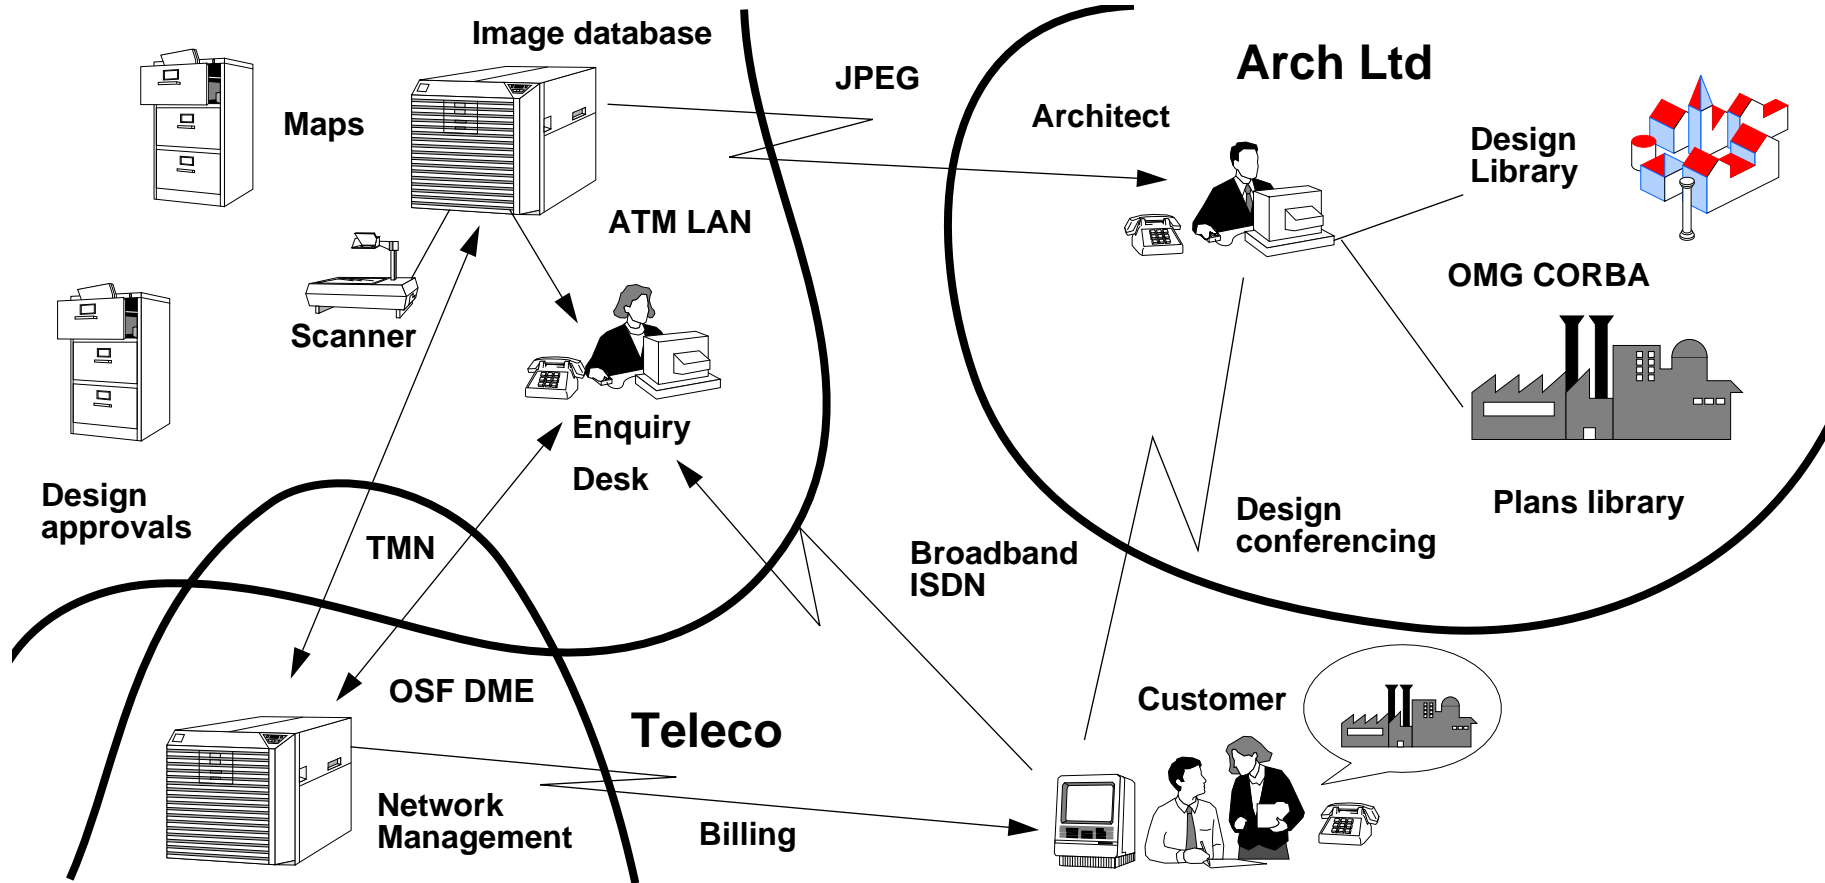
Image database

Maps

JPEG

Arch Ltd

Architect

Design Library

ATM LAN

Scanner

OMG CORBA

Enquiry Desk

Design approvals

TMN

Broadband ISDN

Design conferencing

Plans library

OSF DME

Teleco

Customer

Network Management

Billing